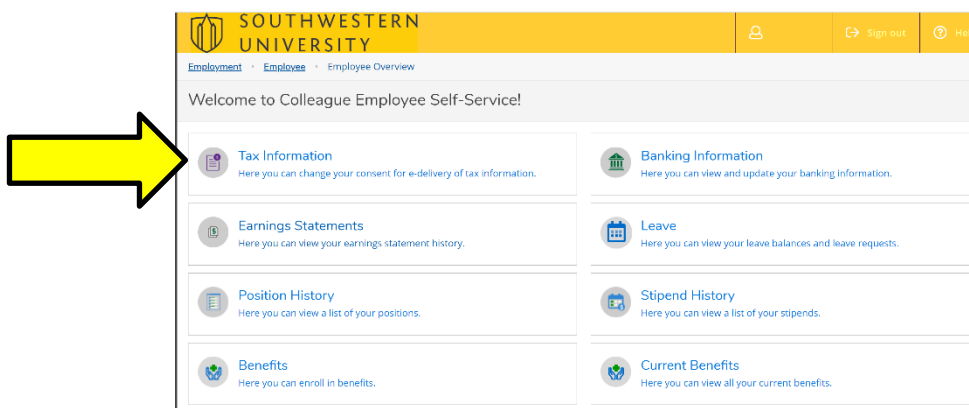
SOUTHWESTERN UNIVERSITY

Sign out

He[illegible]

Employment • Employee • Employee Overview

Welcome to Colleague Employee Self-Service!

Tax Information
Here you can change your consent for e-delivery of tax information.

Banking Information
Here you can view and update your banking information.

Earnings Statements
Here you can view your earnings statement history.

Leave
Here you can view your leave balances and leave requests.

Position History
Here you can view a list of your positions.

Stipend History
Here you can view a list of your stipends.

Benefits
Here you can enroll in benefits.

Current Benefits
Here you can view all your current benefits.